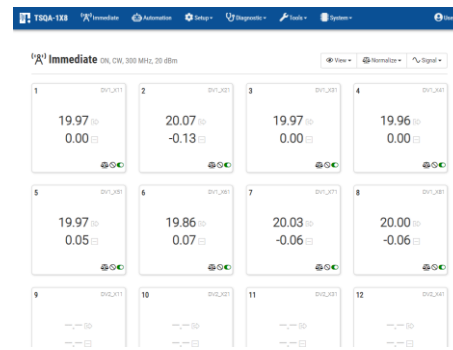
TSQA-1X8 Immediate Automation Setup Diagnostic Tools System Use

Immediate ON, CW, 300 MHz, 20 dBm

View Normalize Signal

| 1 DV1_X11 | 2 DV1_X21 | 3 DV1_X31 | 4 DV1_X41 |
|---|---|---|---|
| 19.97 | 20.07 | 19.97 | 19.96 |
| 0.00 | -0.13 | 0.00 | 0.00 |

| 5 DV1_X51 | 6 DV1_X61 | 7 DV1_X71 | 8 DV1_X81 |
|---|---|---|---|
| 19.97 | 19.86 | 20.03 | 20.00 |
| 0.05 | 0.07 | -0.06 | -0.06 |

| 9 DV2_X11 | 10 DV2_X21 | 11 DV2_X31 | 12 DV2_X41 |
|---|---|---|---|
| --.-- | --.-- | --.-- | --.-- |
| --.-- | --.-- | --.-- | --.-- |